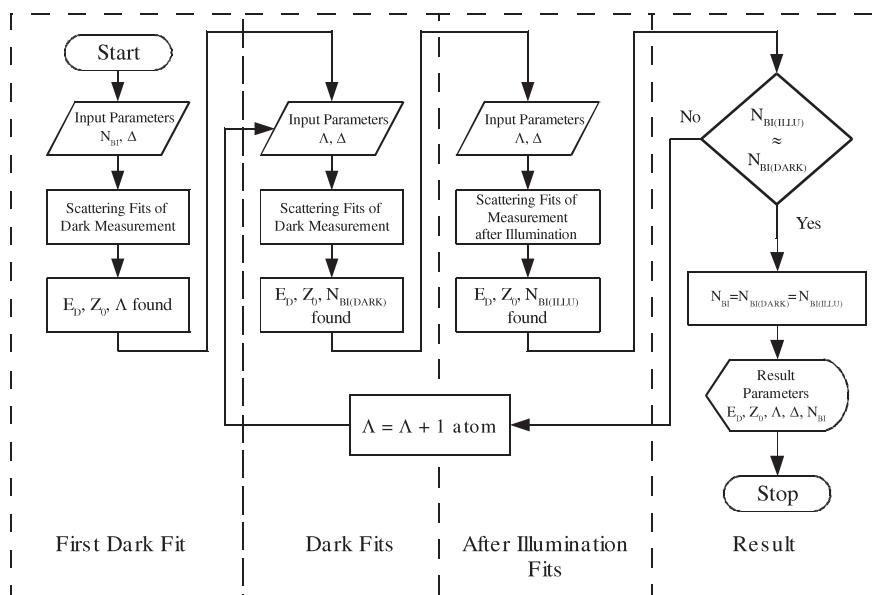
Start

Input Parameters $N_{BI}$, $\Delta$

Scattering Fits of Dark Measurement

$E_D$, $Z_0$, $\Lambda$ found

Input Parameters $\Lambda$, $\Delta$

Scattering Fits of Dark Measurement

$E_D$, $Z_0$, $N_{BI(DARK)}$ found

Input Parameters $\Lambda$, $\Delta$

Scattering Fits of Measurement after Illumination

$E_D$, $Z_0$, $N_{BI(ILLU)}$ found

No

$N_{BI(ILLU)} \approx N_{BI(DARK)}$

Yes

$N_{BI}=N_{BI(DARK)}=N_{BI(ILLU)}$

Result Parameters $E_D$, $Z_0$, $\Lambda$, $\Delta$, $N_{BI}$

Stop

$\Lambda = \Lambda + 1$ atom

First Dark Fit

Dark Fits

After Illumination Fits

Result